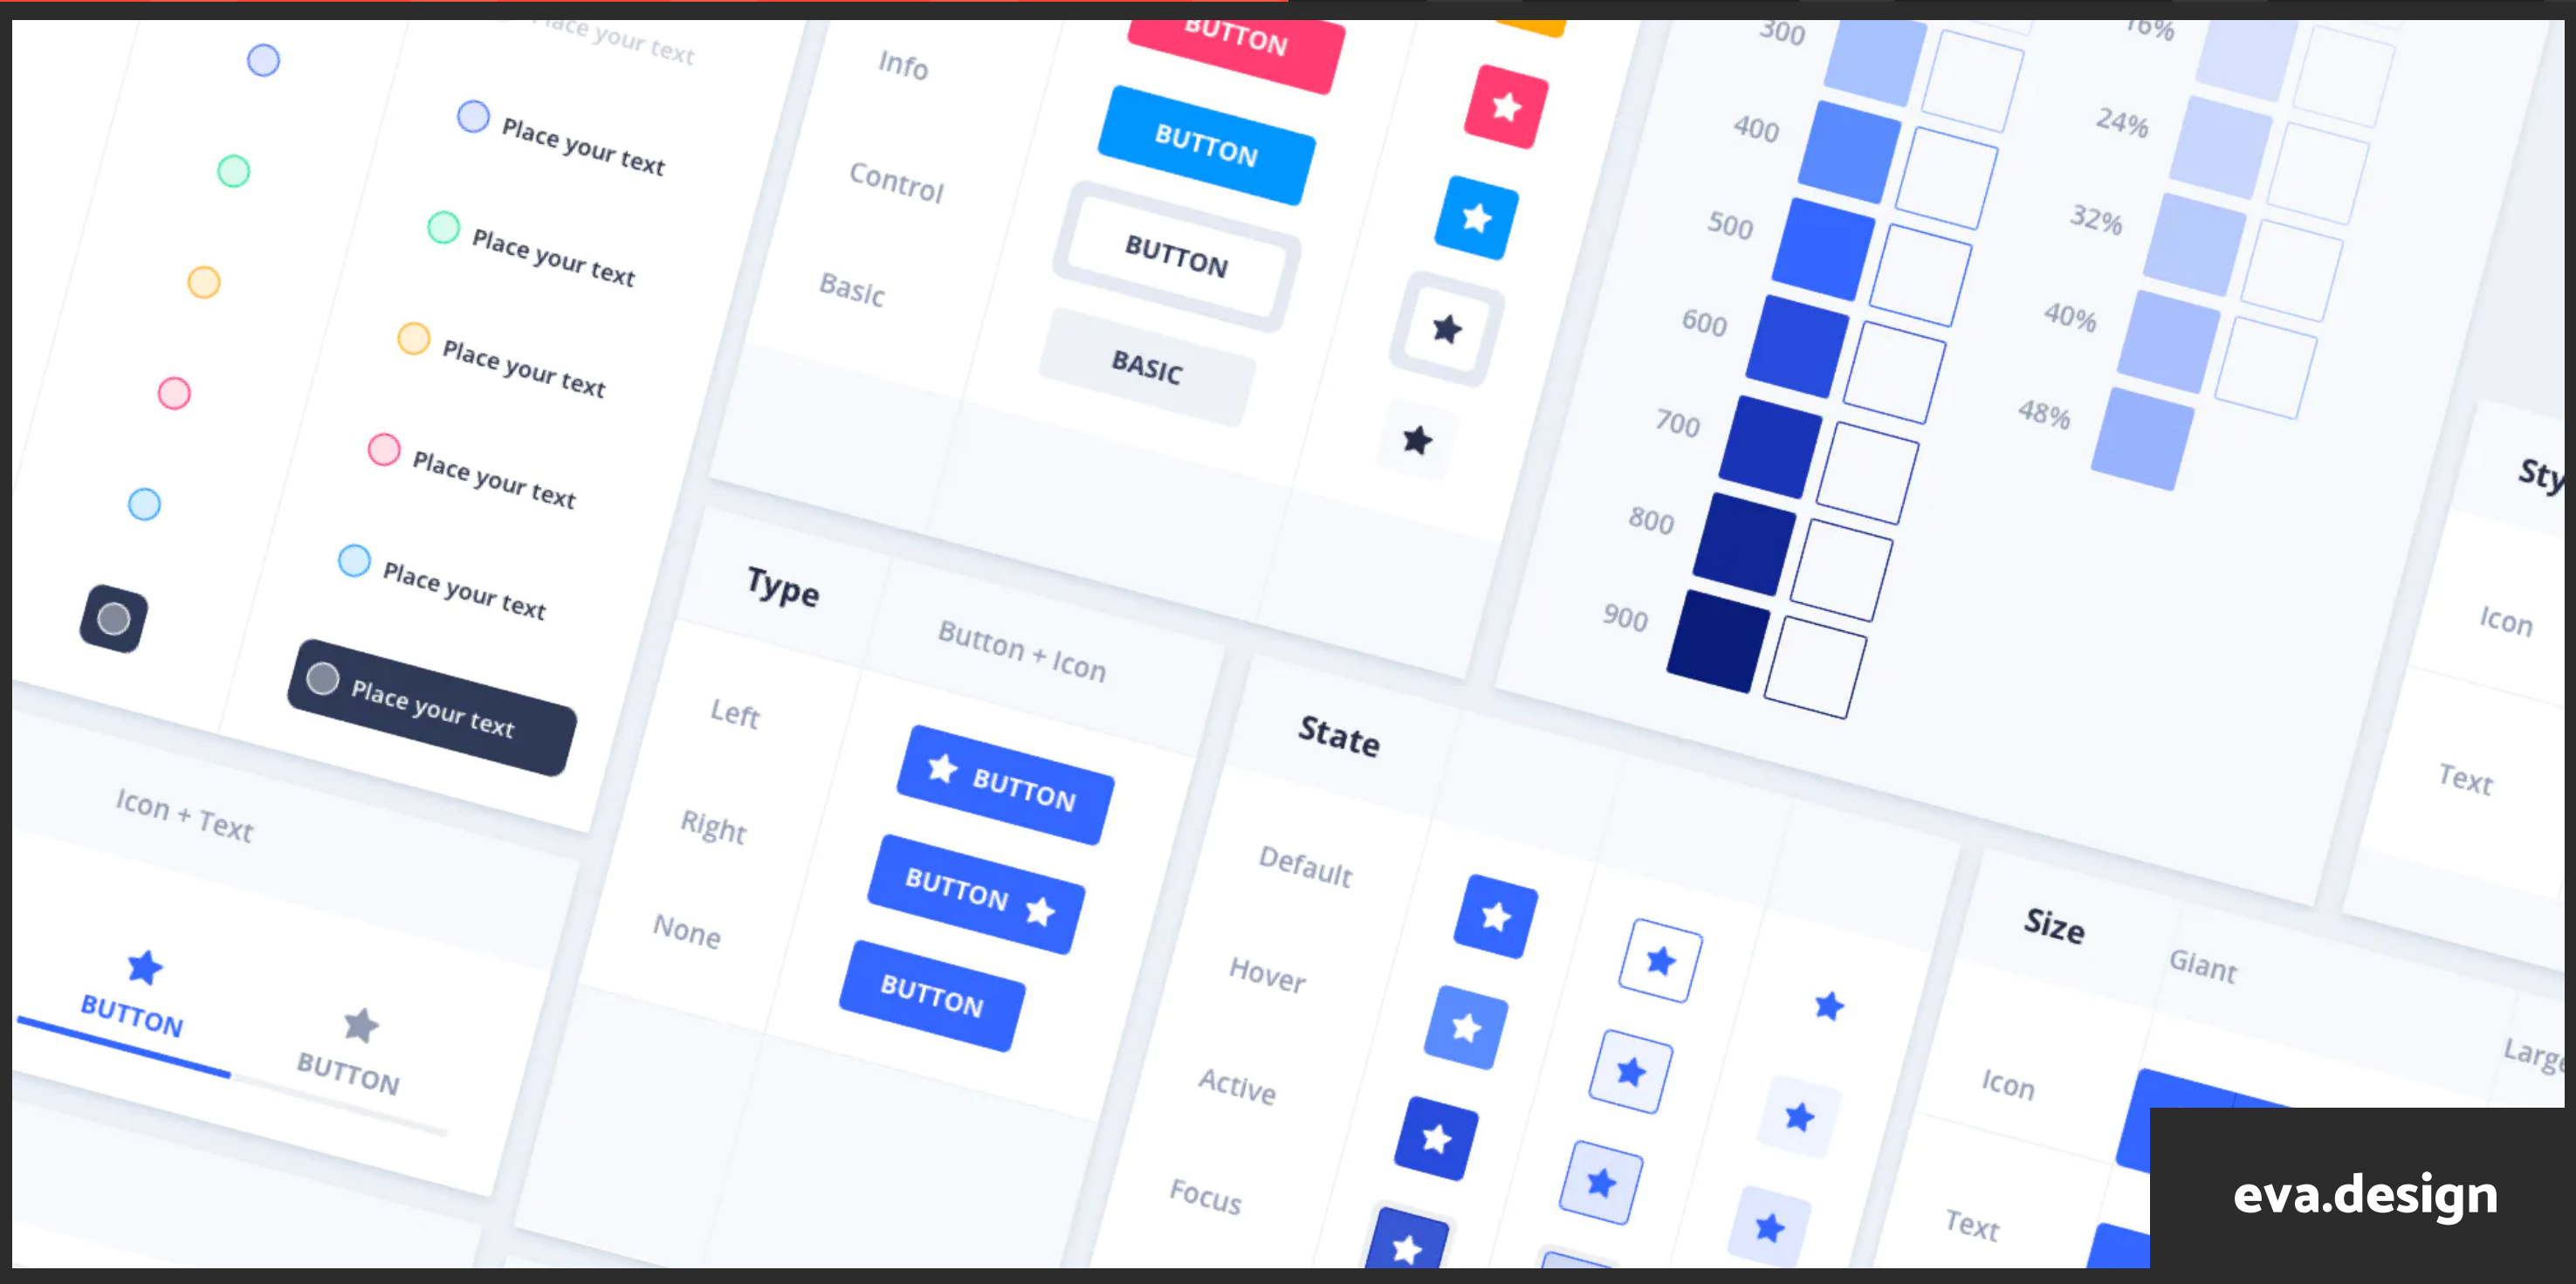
Place your text
Place your text
Place your text
Place your text
Place your text
Place your text
Place your text

Info
Control
Basic

BUTTON
BUTTON
BUTTON
BASIC

300
400
500
600
700
800
900

16%
24%
32%
40%
48%

Sty
Icon
Text

Icon + Text
BUTTON
BUTTON

Type
Button + Icon
Left
Right
None
BUTTON
BUTTON
BUTTON

State
Default
Hover
Active
Focus

Size
Giant
Large
Icon
Text

eva.design